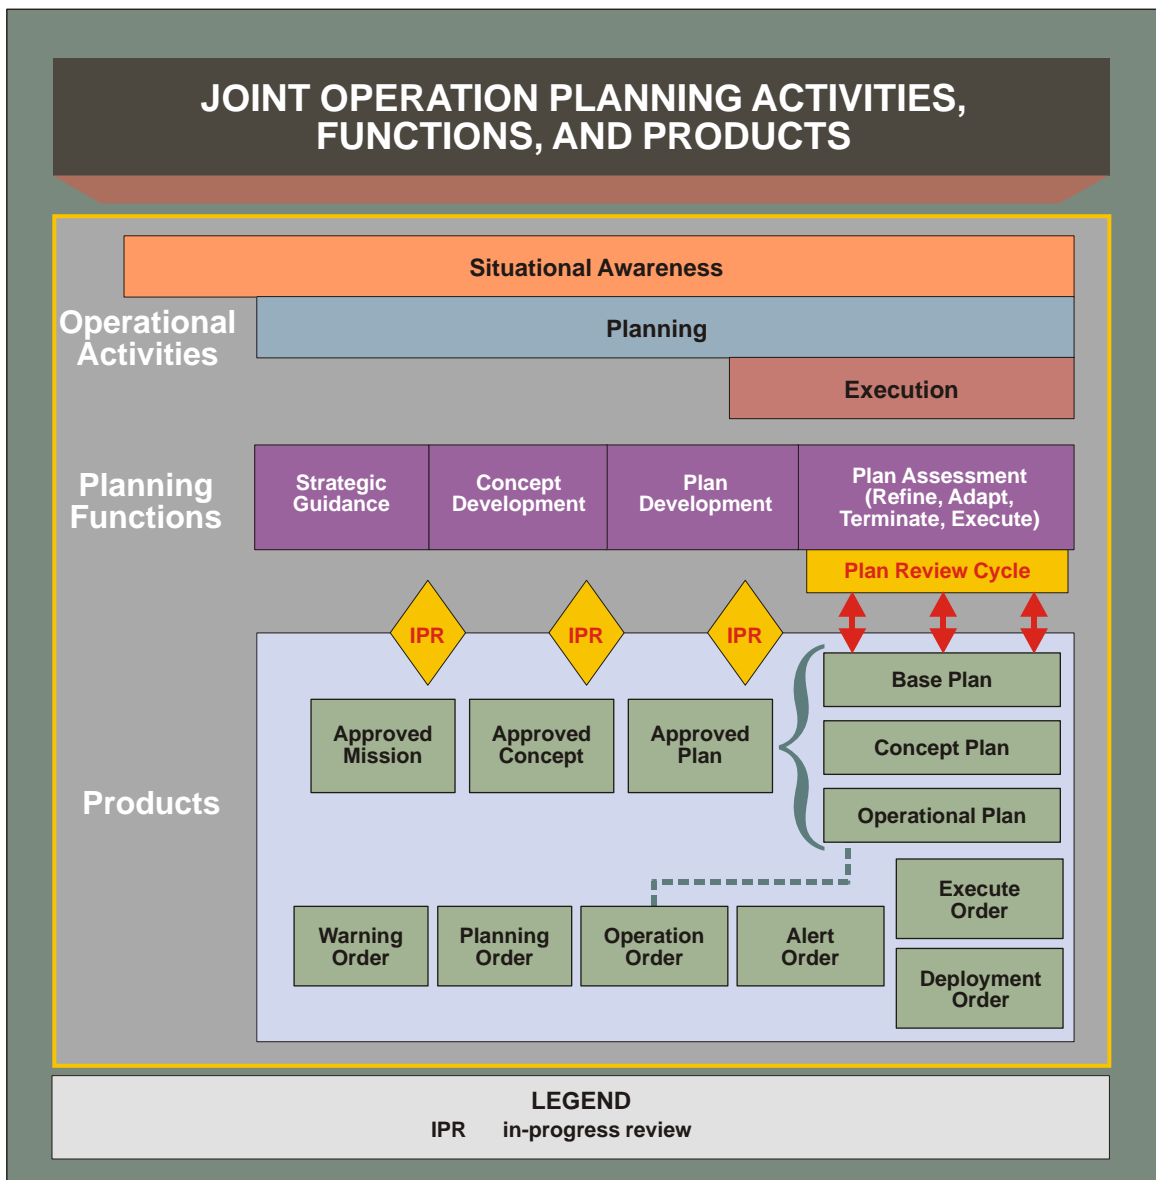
JOINT OPERATION PLANNING ACTIVITIES, FUNCTIONS, AND PRODUCTS

Operational Activities

Situational Awareness

Planning

Execution

Planning Functions

Strategic Guidance

Concept Development

Plan Development

Plan Assessment (Refine, Adapt, Terminate, Execute)

Plan Review Cycle

IPR

IPR

IPR

Products

Approved Mission

Approved Concept

Approved Plan

Base Plan

Concept Plan

Operational Plan

Execute Order

Warning Order

Planning Order

Operation Order

Alert Order

Deployment Order

LEGEND
IPR in-progress review